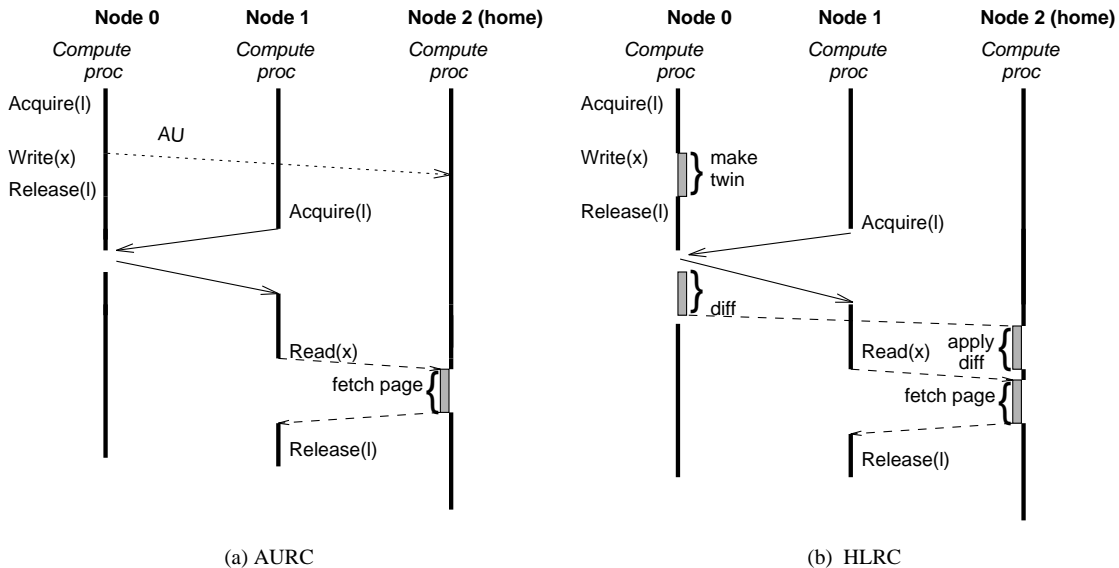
Node 0
Compute proc
Node 1
Compute proc
Node 2 (home)
Compute proc

Acquire(l)
AU
Write(x)
Release(l)
Acquire(l)
Read(x)
fetch page
Release(l)

(a) AURC

Node 0
Compute proc
Node 1
Compute proc
Node 2 (home)
Compute proc

Acquire(l)
Write(x)
make twin
Release(l)
Acquire(l)
diff
apply diff
Read(x)
fetch page
Release(l)

(b) HLRC